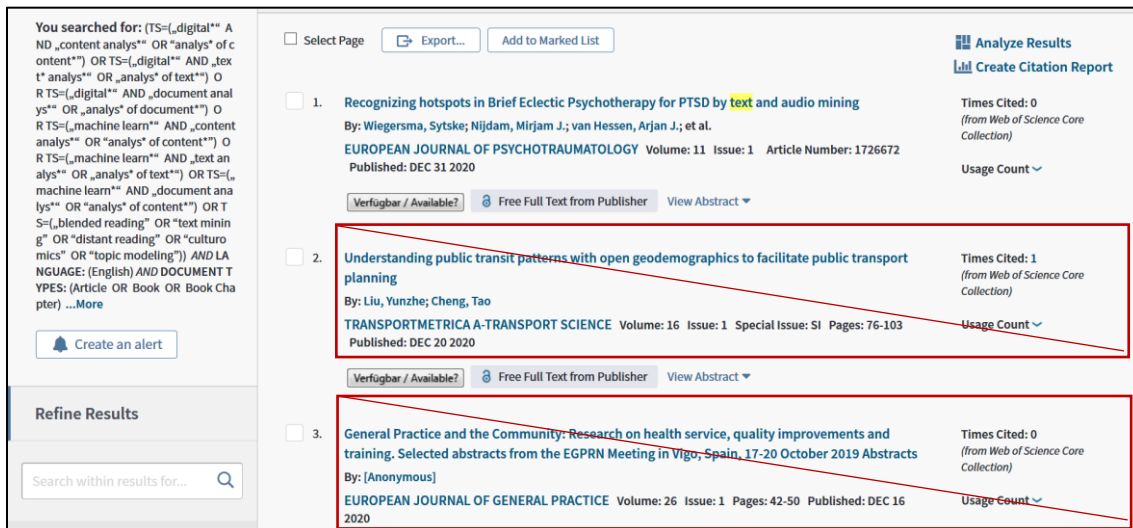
You searched for: (TS=(„digital*“ AND „content analys*“ OR “analys* of content*”) OR TS=(„digital*“ AND „text* analys*“ OR „analys* of text*“) OR TS=(„digital*“ AND „document analys*“ OR „analys* of document*“) OR TS=(„machine learn*“ AND „content analys*“ OR “analys* of content*”) OR TS=(„machine learn*“ AND „text analys*“ OR „analys* of text*“) OR TS=(„machine learn*“ AND „document analys*“ OR “analys* of content*”) OR TS=(„blended reading“ OR “text mining” OR “distant reading” OR “culturomics” OR “topic modeling”)) AND LANGUAGE: (English) AND DOCUMENT TYPES: (Article OR Book OR Book Chapter) ...More

Create an alert

Refine Results

Search within results for...

Select Page

Export...

Add to Marked List

Analyze Results

Create Citation Report

1. Recognizing hotspots in Brief Eclectic Psychotherapy for PTSD by text and audio mining

By: Wiegersma, Sytske; Nijdam, Mirjam J.; van Hessen, Arjan J.; et al.

EUROPEAN JOURNAL OF PSYCHOTRAUMATOLOGY Volume: 11 Issue: 1 Article Number: 1726672 Published: DEC 31 2020

Verfügbar / Available? Free Full Text from Publisher View Abstract

Times Cited: 0 (from Web of Science Core Collection)

Usage Count

2. Understanding public transit patterns with open geodemographics to facilitate public transport planning

By: Liu, Yunzhe; Cheng, Tao

TRANSPORTMETRICA A-TRANSPORT SCIENCE Volume: 16 Issue: 1 Special Issue: SI Pages: 76-103 Published: DEC 20 2020

Times Cited: 1 (from Web of Science Core Collection)

Usage Count

Verfügbar / Available? Free Full Text from Publisher View Abstract

3. General Practice and the Community: Research on health service, quality improvements and training. Selected abstracts from the EGPRN Meeting in Vigo, Spain, 17-20 October 2019 Abstracts

By: [Anonymous]

EUROPEAN JOURNAL OF GENERAL PRACTICE Volume: 26 Issue: 1 Pages: 42-50 Published: DEC 16 2020

Times Cited: 0 (from Web of Science Core Collection)

Usage Count